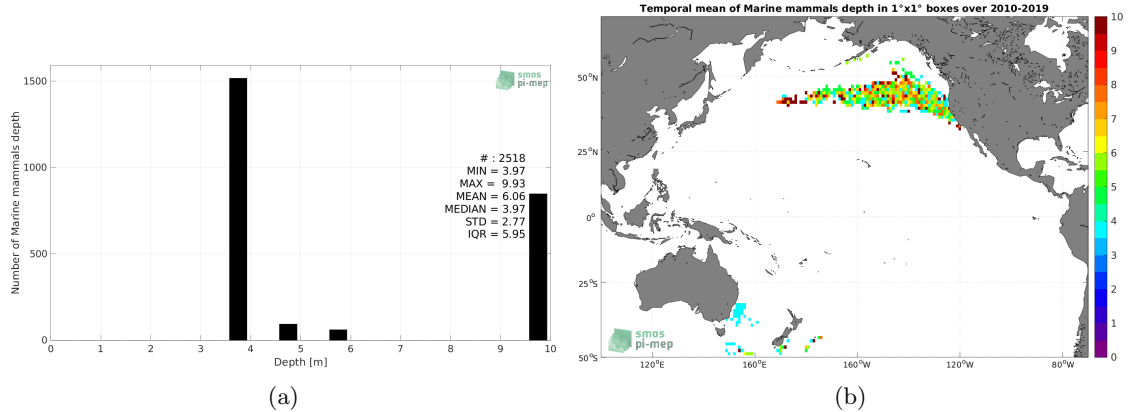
smos pi-mep

# : 2518
MIN = 3.97
MAX = 9.93
MEAN = 6.06
MEDIAN = 3.97
STD = 2.77
IQR = 5.95

Number of Marine mammals depth

1500
1000
500
0

0 1 2 3 4 5 6 7 8 9 10

Depth [m]

(a)

Temporal mean of Marine mammals depth in 1°x1° boxes over 2010-2019

50°N
25°N
0°
25°S
50°S

120°E 160°E 160°W 120°W 80°W

smos pi-mep

10
9
8
7
6
5
4
3
2
1
0

(b)